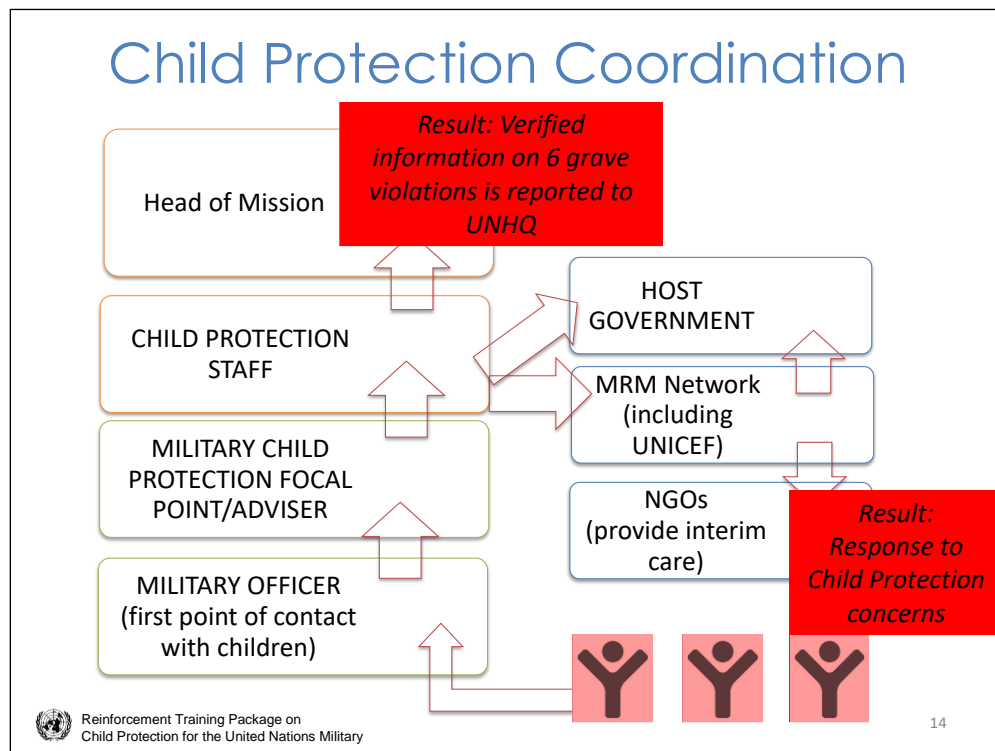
Child Protection Coordination

Head of Mission

Result: Verified information on 6 grave violations is reported to UNHQ

CHILD PROTECTION STAFF

HOST GOVERNMENT

MRM Network (including UNICEF)

MILITARY CHILD PROTECTION FOCAL POINT/ADVISER

NGOs (provide interim care)

Result: Response to Child Protection concerns

MILITARY OFFICER (first point of contact with children)

Reinforcement Training Package on Child Protection for the United Nations Military

14